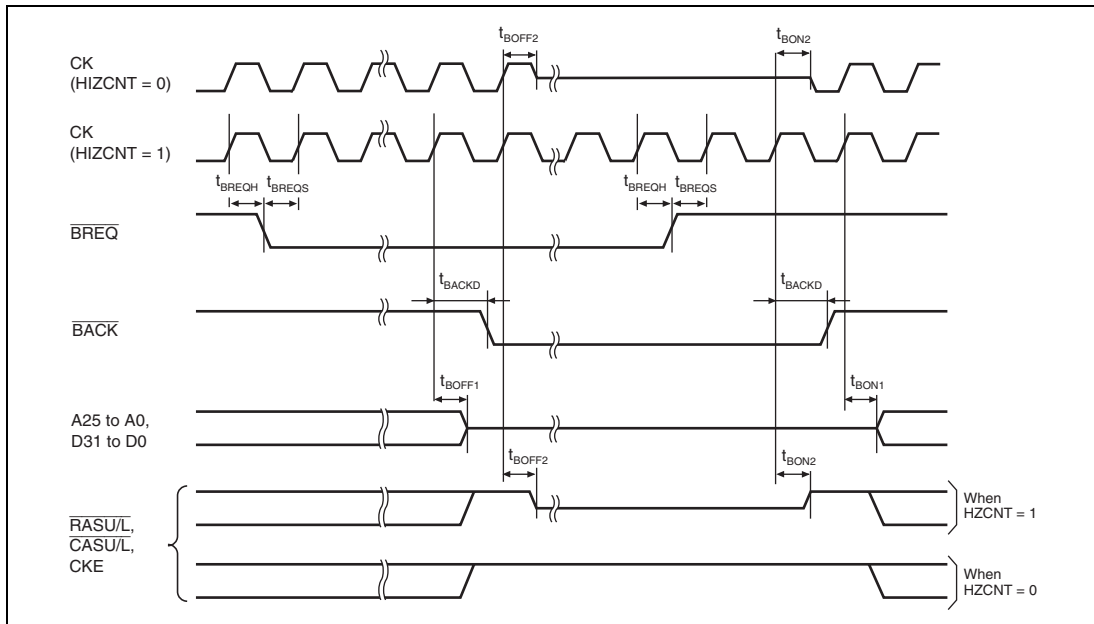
CK
(HIZCNT = 0)

$t_{BOFF2}$

$t_{BON2}$

CK
(HIZCNT = 1)

$t_{BREQH}$ $t_{BREQS}$

$t_{BREQH}$ $t_{BREQS}$

$\overline{BREQ}$

$t_{BACKD}$

$t_{BACKD}$

$\overline{BACK}$

$t_{BOFF1}$

$t_{BON1}$

A25 to A0,
D31 to D0

$t_{BOFF2}$

$t_{BON2}$

$\overline{RASU/L}$,
$\overline{CASU/L}$,
CKE

When
HZCNT = 1

When
HZCNT = 0